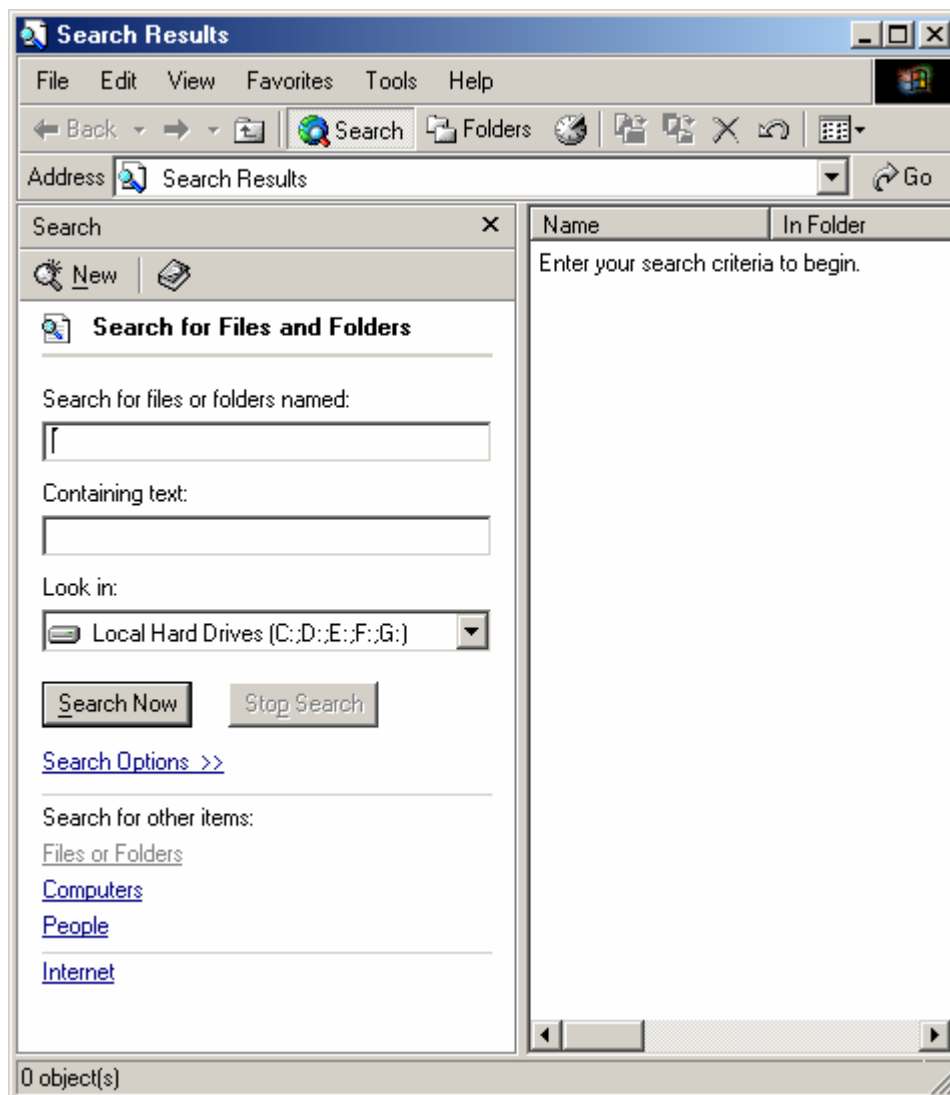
Search Results

File Edit View Favorites Tools Help

Back Search Folders

Address Search Results Go

Search ×

New

Search for Files and Folders

Search for files or folders named:

Containing text:

Look in:

Local Hard Drives (C:;D:;E:;F:;G:)

Search Now Stop Search

Search Options >>

Search for other items:

Files or Folders

Computers

People

Internet

| Name | In Folder |
|---|---|
| Enter your search criteria to begin. | |

0 object(s)